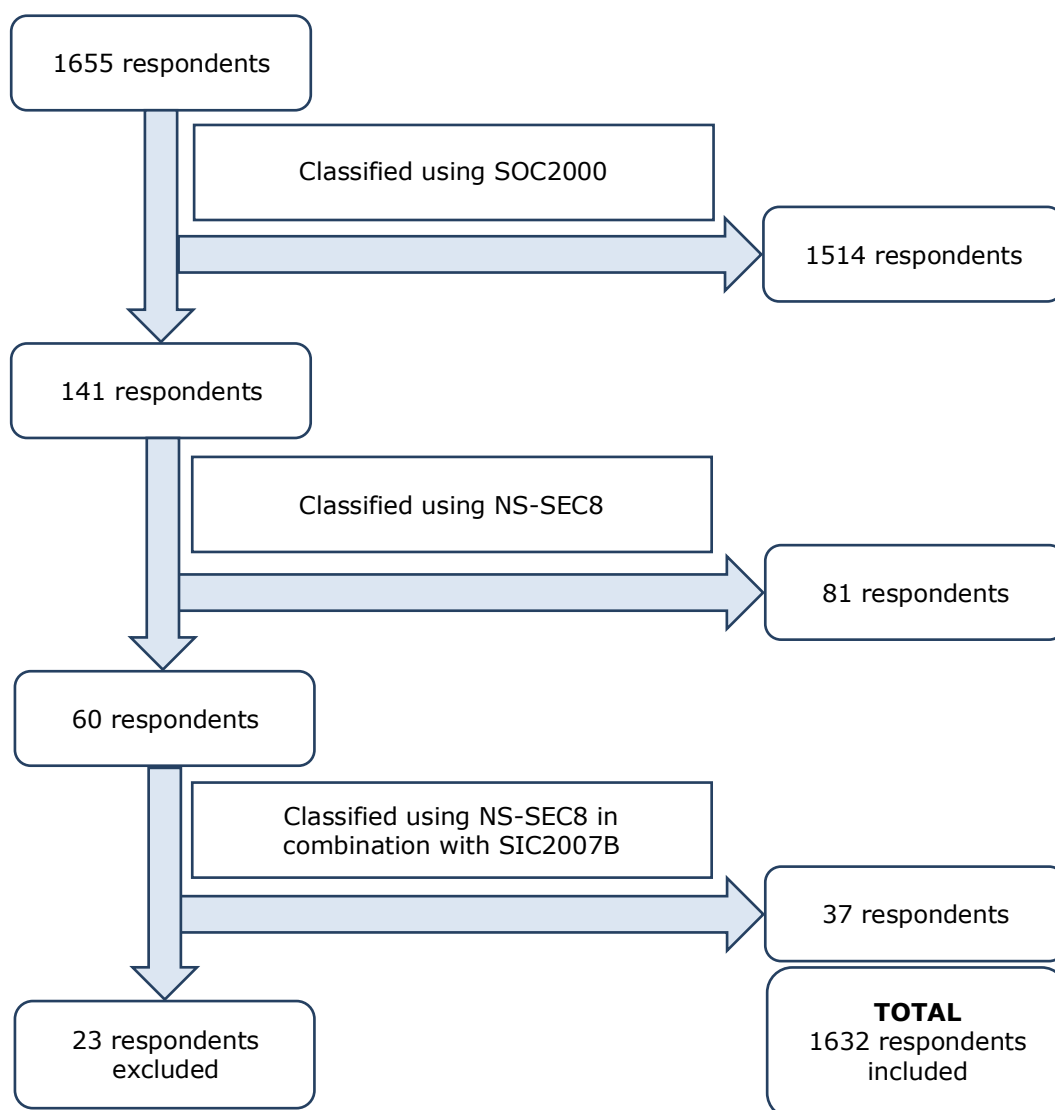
1655 respondents

Classified using SOC2000

1514 respondents

141 respondents

Classified using NS-SEC8

81 respondents

60 respondents

Classified using NS-SEC8 in combination with SIC2007B

37 respondents

23 respondents excluded

**TOTAL**
1632 respondents included